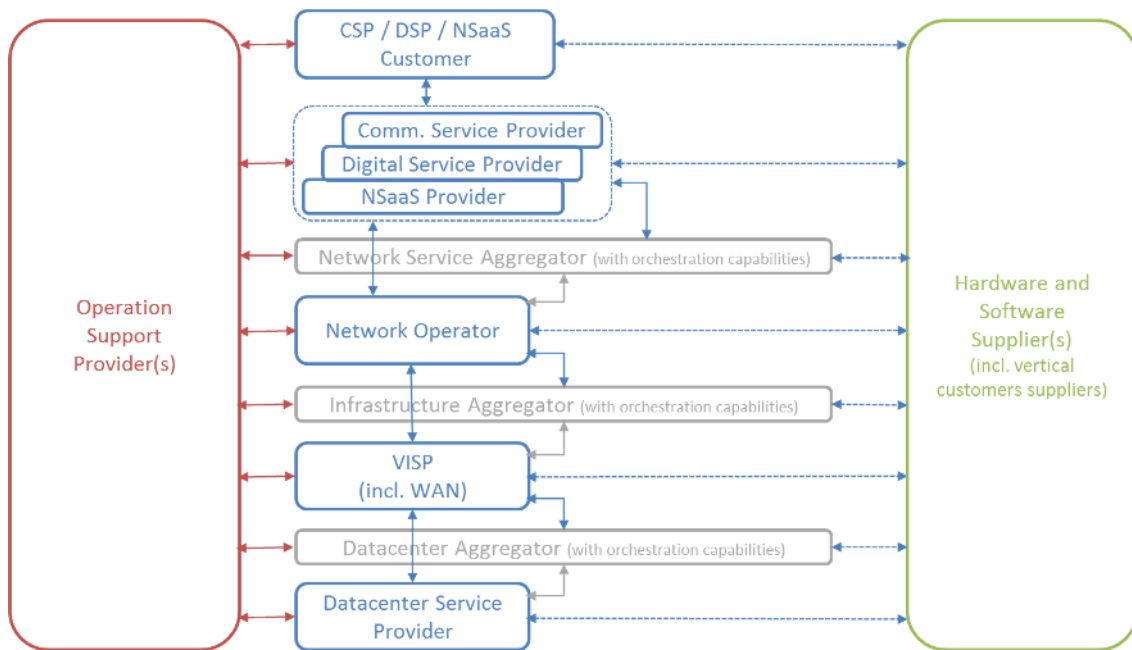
CSP / DSP / NSaaS Customer

Comm. Service Provider

Digital Service Provider

NSaaS Provider

Network Service Aggregator (with orchestration capabilities)

Operation Support Provider(s)

Network Operator

Hardware and Software Supplier(s) (incl. vertical customers suppliers)

Infrastructure Aggregator (with orchestration capabilities)

VISP (incl. WAN)

Datacenter Aggregator (with orchestration capabilities)

Datacenter Service Provider